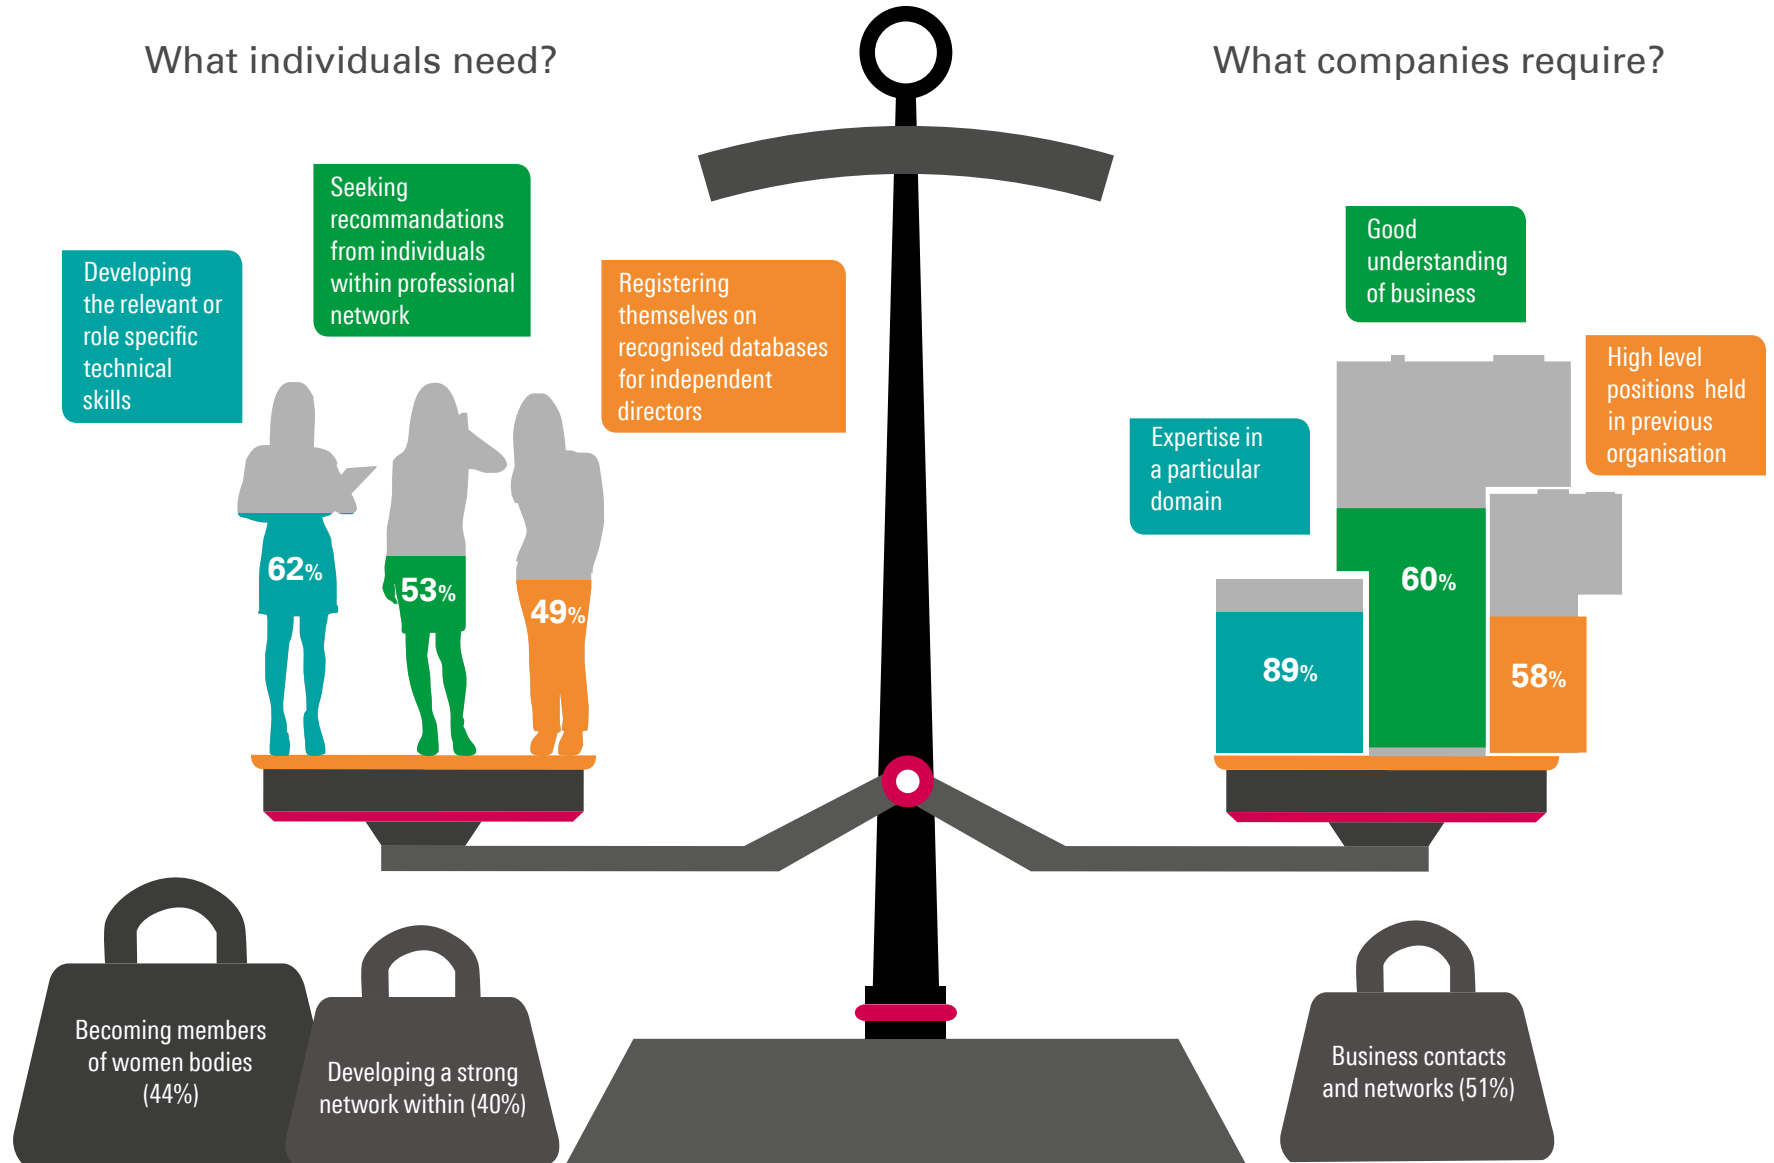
What individuals need?

What companies require?

Developing the relevant or role specific technical skills

Seeking recommandations from individuals within professional network

Registering themselves on recognised databases for independent directors

62%

53%

49%

Good understanding of business

High level positions held in previous organisation

Expertise in a particular domain

60%

89%

58%

Becoming members of women bodies (44%)

Developing a strong network within (40%)

Business contacts and networks (51%)